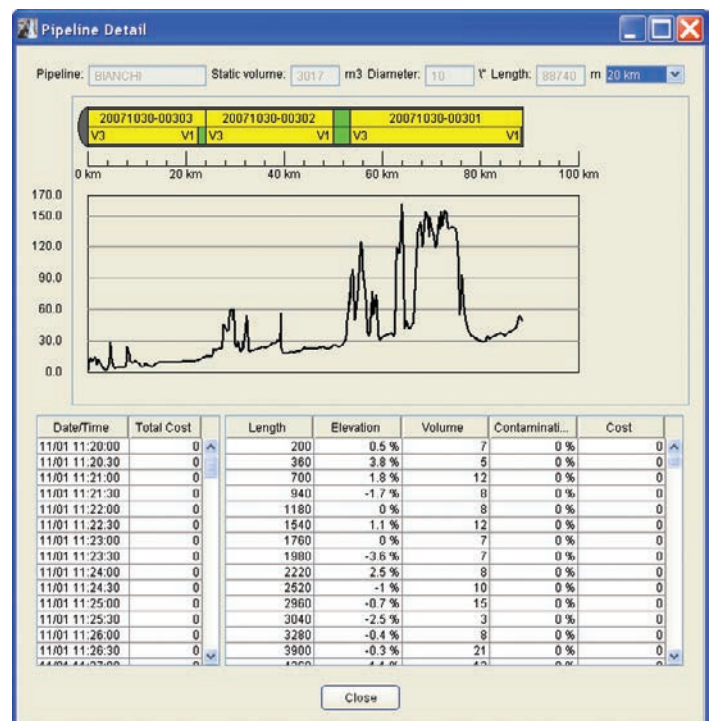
Pipeline Detail

Pipeline: BIANCHI Static volume: 3017 m3 Diameter: 10 \" Length: 88740 m 20 km

20071030-00303 V3 V1 20071030-00302 V3 V1 20071030-00301 V3 V1

0 km 20 km 40 km 60 km 80 km 100 km

170.0
150.0
120.0
90.0
60.0
30.0
0.0

| Date/Time | Total Cost |
|---|---|
| 11/01 11:20:00 | 0 |
| 11/01 11:20:30 | 0 |
| 11/01 11:21:00 | 0 |
| 11/01 11:21:30 | 0 |
| 11/01 11:22:00 | 0 |
| 11/01 11:22:30 | 0 |
| 11/01 11:23:00 | 0 |
| 11/01 11:23:30 | 0 |
| 11/01 11:24:00 | 0 |
| 11/01 11:24:30 | 0 |
| 11/01 11:25:00 | 0 |
| 11/01 11:25:30 | 0 |
| 11/01 11:26:00 | 0 |
| 11/01 11:26:30 | 0 |
| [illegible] | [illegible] |

| Length | Elevation | Volume | Contaminati... | Cost |
|---|---|---|---|---|
| 200 | 0.5 % | 7 | 0 % | 0 |
| 360 | 3.8 % | 5 | 0 % | 0 |
| 700 | 1.8 % | 12 | 0 % | 0 |
| 940 | -1.7 % | 8 | 0 % | 0 |
| 1180 | 0 % | 8 | 0 % | 0 |
| 1540 | 1.1 % | 12 | 0 % | 0 |
| 1760 | 0 % | 7 | 0 % | 0 |
| 1980 | -3.6 % | 7 | 0 % | 0 |
| 2220 | 2.5 % | 8 | 0 % | 0 |
| 2520 | -1 % | 10 | 0 % | 0 |
| 2960 | -0.7 % | 15 | 0 % | 0 |
| 3040 | -2.5 % | 3 | 0 % | 0 |
| 3280 | -0.4 % | 8 | 0 % | 0 |
| 3900 | -0.3 % | 21 | 0 % | 0 |
| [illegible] | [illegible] | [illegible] | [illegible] | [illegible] |

Close